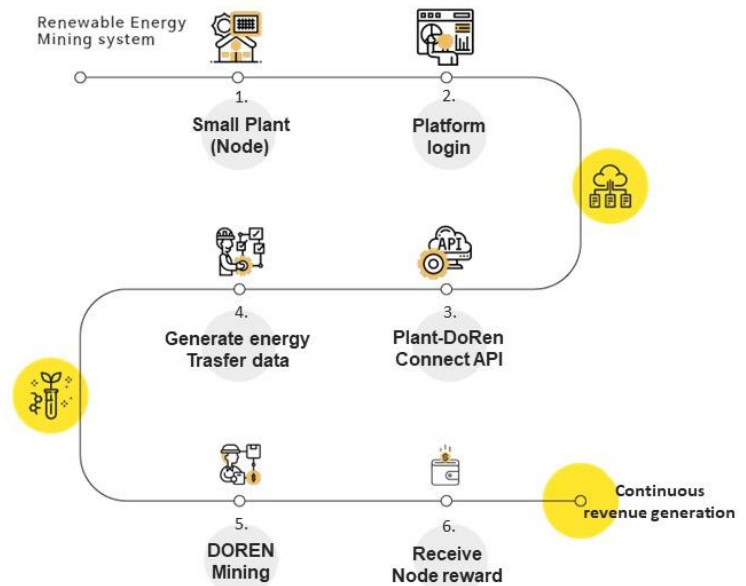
Renewable Energy Mining system

1.
Small Plant (Node)

2.
Platform login

API

4.
Generate energy Trasfer data

3.
Plant-DoRen Connect API

5.
DOREN Mining

6.
Receive Node reward

Continuous revenue generation